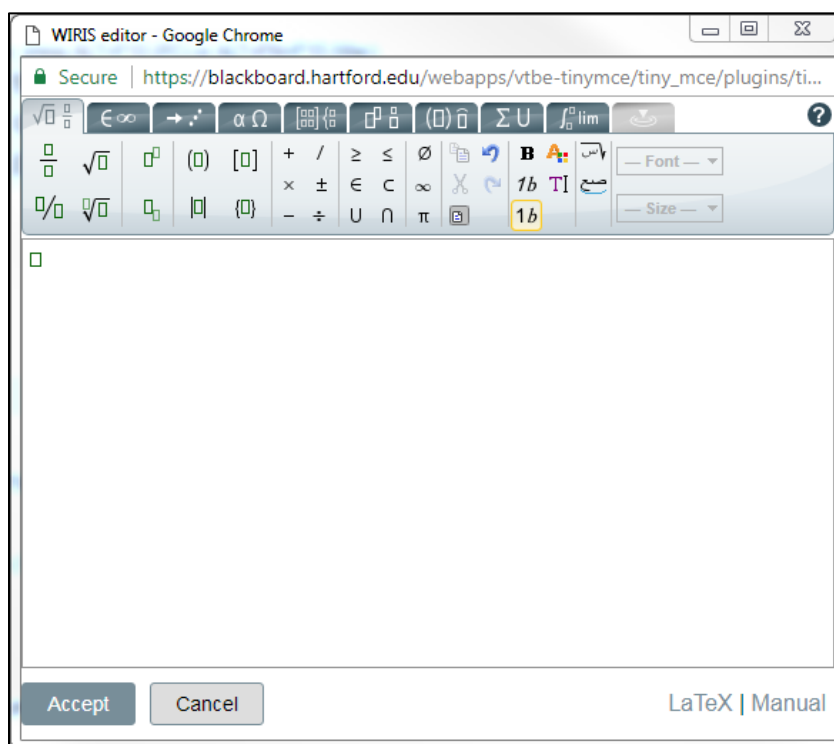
WIRIS editor - Google Chrome

Secure | https://blackboard.hartford.edu/webapps/vtbe-tinymce/tiny_mce/plugins/ti...

$\sqrt{\square}$ $\frac{\square}{\square}$ | $\in \infty$ | $\rightarrow$ | $\alpha\ \Omega$ | | | | $\Sigma\ \cup$ | $\int$ lim

?

$+$ $/$ $\geq$ $\leq$ $\emptyset$ B
$\times$ $\pm$ $\in$ $\subset$ $\infty$ 1b TI
$-$ $\div$ $\cup$ $\cap$ $\pi$ 1b

— Font —
— Size —

Accept Cancel LaTeX | Manual